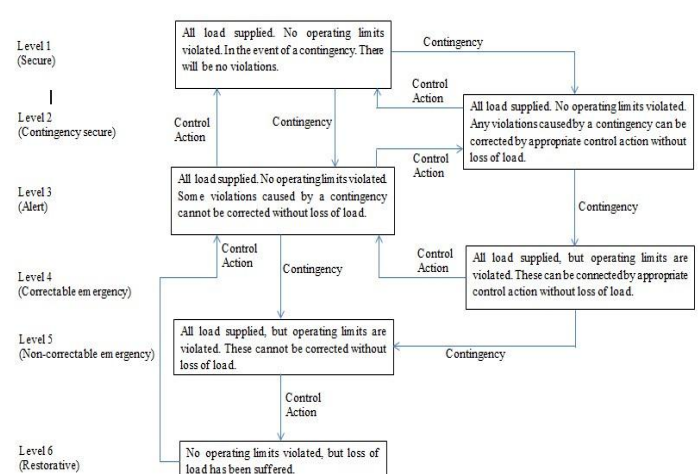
Level 1
(Secure)

All load supplied. No operating limits violated. In the event of a contingency. There will be no violations.

Contingency

Control Action

Level 2
(Contingency secure)

All load supplied. No operating limits violated. Any violations caused by a contingency can be corrected by appropriate control action without loss of load.

Control Action

Contingency

Control Action

Level 3
(Alert)

All load supplied. No operating limits violated. Some violations caused by a contingency cannot be corrected without loss of load.

Contingency

Control Action

Contingency

Control Action

Level 4
(Correctable emergency)

All load supplied, but operating limits are violated. These can be connected by appropriate control action without loss of load.

Level 5
(Non-correctable emergency)

All load supplied, but operating limits are violated. These cannot be corrected without loss of load.

Contingency

Control Action

Level 6
(Restorative)

No operating limits violated, but loss of load has been suffered.